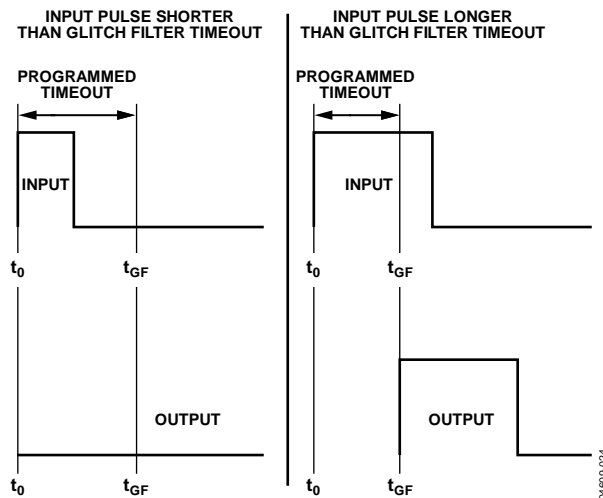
INPUT PULSE SHORTER THAN GLITCH FILTER TIMEOUT

PROGRAMMED TIMEOUT

INPUT

$t_0$

$t_{GF}$

OUTPUT

$t_0$

$t_{GF}$

INPUT PULSE LONGER THAN GLITCH FILTER TIMEOUT

PROGRAMMED TIMEOUT

INPUT

$t_0$

$t_{GF}$

OUTPUT

$t_0$

$t_{GF}$

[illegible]